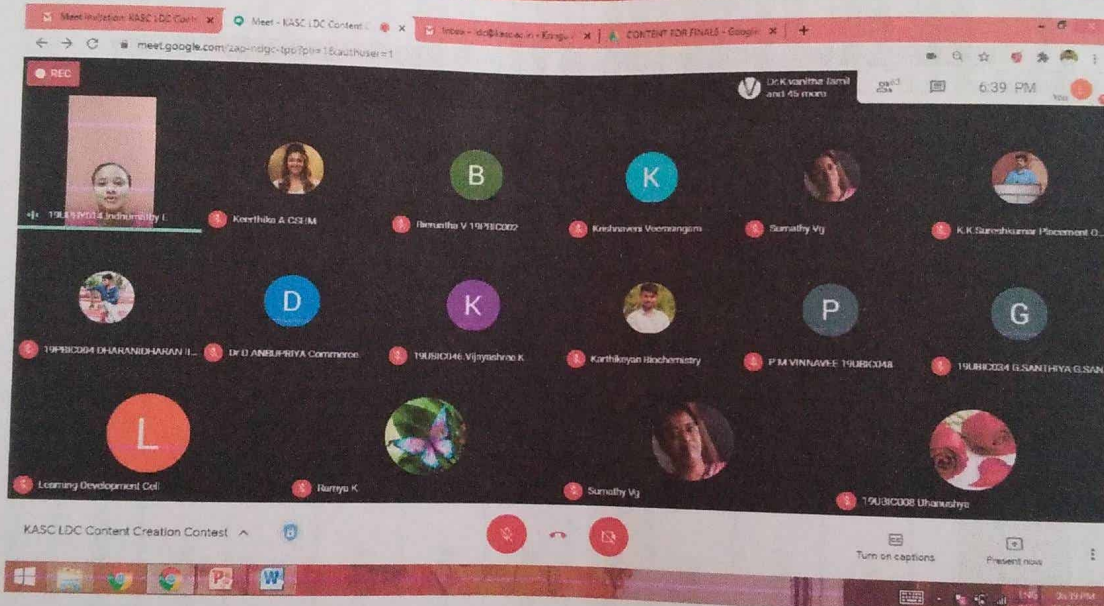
Meet Invitation: KASC LDC Conte ×
Meet - KASC LDC Content ×
Inbox - ldc@kasc.ac.in - Kongu ×
CONTENT FOR FINALS - Google ×
+
meet.google.com/zap-ndgc-tpo?pli=1&authuser=1

REC

Dr.K.vanitha tamil and 45 more

6:39 PM

You

19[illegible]014 Indhumathy I

Keerthika A CS&M

B

Birunitha V 19PBC002

K

Krishnaveni Veerasangam

Sumathy Vg

K.K.Sureshkumar Placement O...

19PBC004 DHARANIDHARAN II...

D

Dr D ANBUPRIYA Commerce

K

19UBIC046 Vijayashree K

Karthikeyan Biochemistry

P

P.M.VINNAVEE 19UBC048

G

19UBIC034 G.SANTHIYA G.SAN...

L

Learning Development Cell

Ramya K

Sumathy Vg

19UBIC008 Dhanushya

KASC LDC Content Creation Contest ^

Turn on captions

Present now